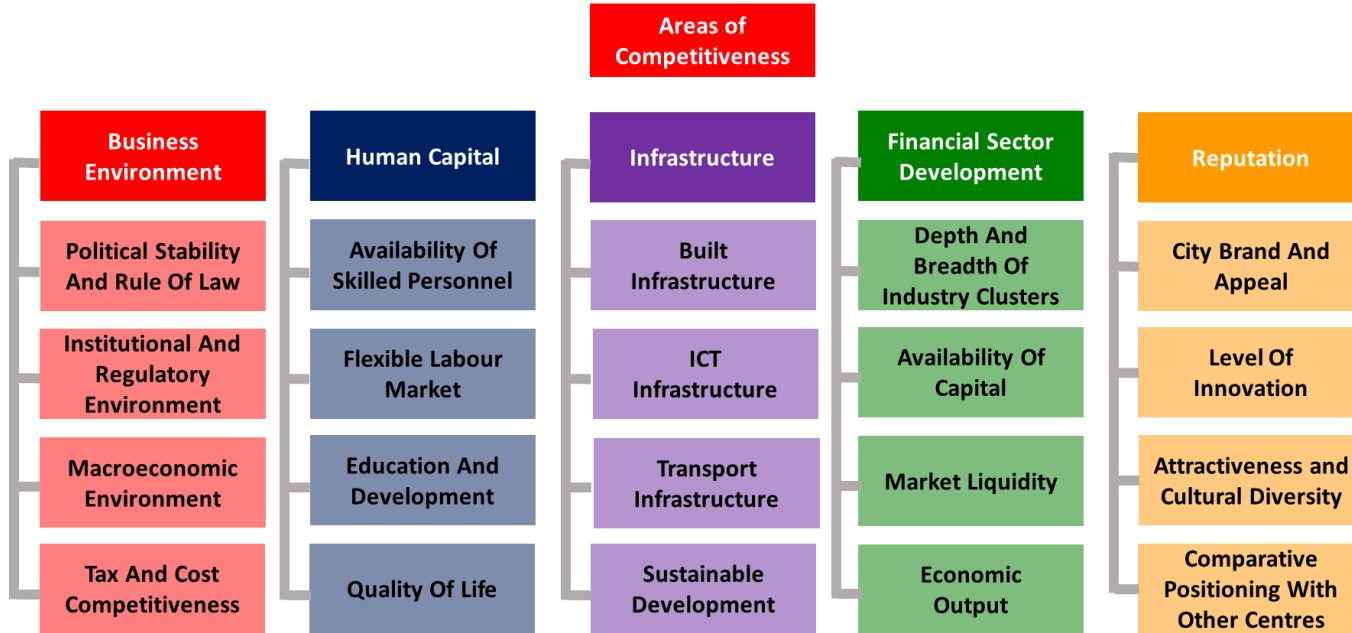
Areas of Competitiveness

Business Environment

Political Stability And Rule Of Law

Institutional And Regulatory Environment

Macroeconomic Environment

Tax And Cost Competitiveness

Human Capital

Availability Of Skilled Personnel

Flexible Labour Market

Education And Development

Quality Of Life

Infrastructure

Built Infrastructure

ICT Infrastructure

Transport Infrastructure

Sustainable Development

Financial Sector Development

Depth And Breadth Of Industry Clusters

Availability Of Capital

Market Liquidity

Economic Output

Reputation

City Brand And Appeal

Level Of Innovation

Attractiveness and Cultural Diversity

Comparative Positioning With Other Centres